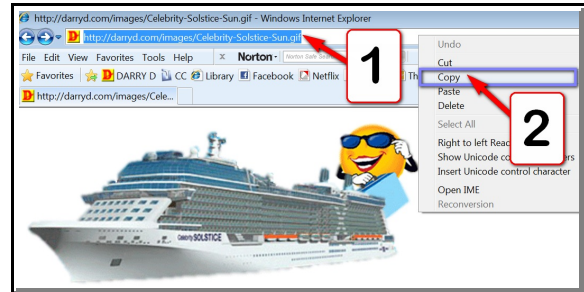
http://darryd.com/images/Celebrity-Solstice-Sun.gif - Windows Internet Explorer

http://darryd.com/images/Celebrity-Solstice-Sun.gif

1

File Edit View Favorites Tools Help

Norton Safe Search

Favorites DARRY D CC Library Facebook Netflix Th

http://darryd.com/images/Cele...

Undo

Cut

Copy

Paste

Delete

2

Select All

Right to left Read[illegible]

Show Unicode co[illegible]rs

Insert Unicode control character

Open IME

Reconversion

Celebrity SOLSTICE